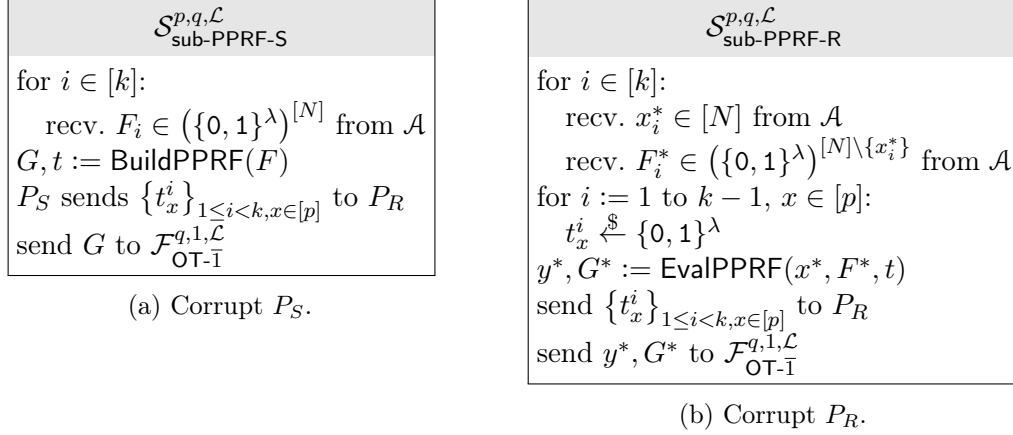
$\mathcal{S}^{p,q,\mathcal{L}}_{\text{sub-PPRF-S}}$

for $i \in [k]$:
recv. $F_i \in \left(\{0,1\}^\lambda\right)^{[N]}$ from $\mathcal{A}$
$G, t := \text{BuildPPRF}(F)$
$P_S$ sends $\left\{t_x^i\right\}_{1\leq i<k, x\in[p]}$ to $P_R$
send $G$ to $\mathcal{F}^{q,1,\mathcal{L}}_{\text{OT-}\bar{1}}$

(a) Corrupt $P_S$.

$\mathcal{S}^{p,q,\mathcal{L}}_{\text{sub-PPRF-R}}$

for $i \in [k]$:
recv. $x_i^* \in [N]$ from $\mathcal{A}$
recv. $F_i^* \in \left(\{0,1\}^\lambda\right)^{[N]\setminus\{x_i^*\}}$ from $\mathcal{A}$
for $i := 1$ to $k-1$, $x \in [p]$:
$t_x^i \xleftarrow{\$} \{0,1\}^\lambda$
$y^*, G^* := \text{EvalPPRF}(x^*, F^*, t)$
send $\left\{t_x^i\right\}_{1\leq i<k, x\in[p]}$ to $P_R$
send $y^*, G^*$ to $\mathcal{F}^{q,1,\mathcal{L}}_{\text{OT-}\bar{1}}$

(b) Corrupt $P_R$.